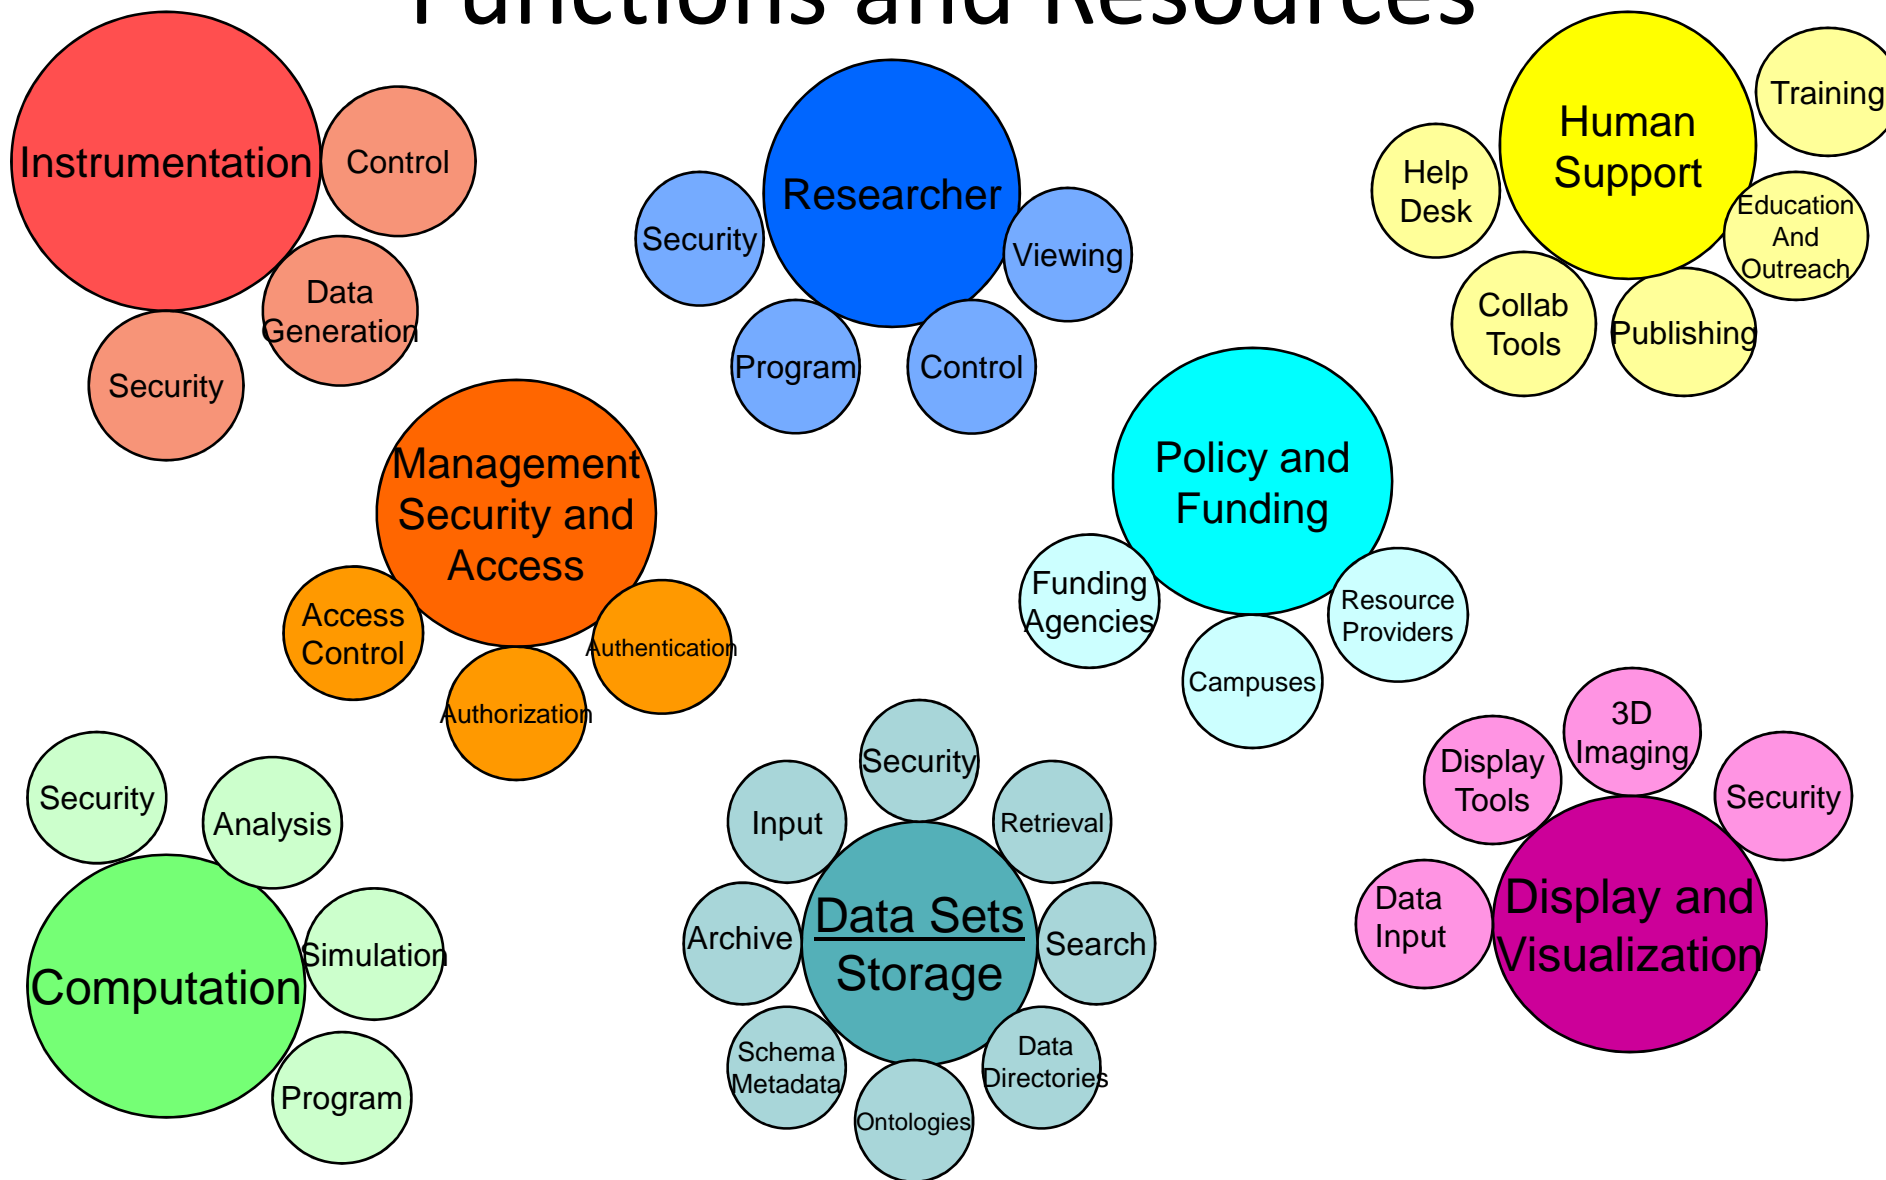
Functions and Resources

Instrumentation
Control
Data Generation
Security

Researcher
Security
Viewing
Program
Control

Human Support
Training
Help Desk
Education And Outreach
Collab Tools
Publishing

Management Security and Access
Access Control
Authentication
Authorization

Policy and Funding
Funding Agencies
Resource Providers
Campuses

Computation
Security
Analysis
Simulation
Program

Data Sets Storage
Security
Input
Retrieval
Archive
Search
Schema Metadata
Data Directories
Ontologies

Display and Visualization
3D Imaging
Display Tools
Security
Data Input